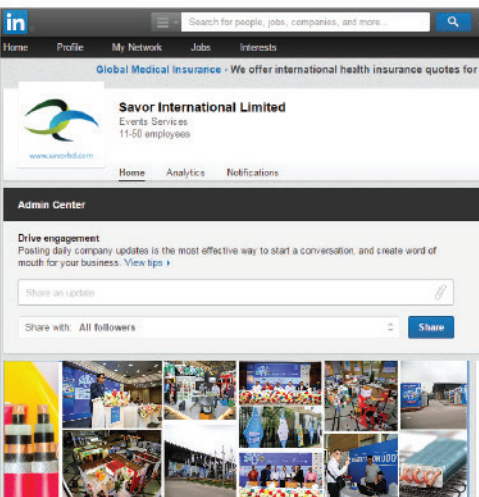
in

Search for people, jobs, companies, and more...

Home Profile My Network Jobs Interests

Global Medical Insurance - We offer international health insurance quotes for

www.savorltd.com

Savor International Limited

Events Services

11-50 employees

Home Analytics Notifications

Admin Center

Drive engagement

Posting daily company updates is the most effective way to start a conversation, and create word of mouth for your business. View tips ›

Share an update

Share with: All followers

Share